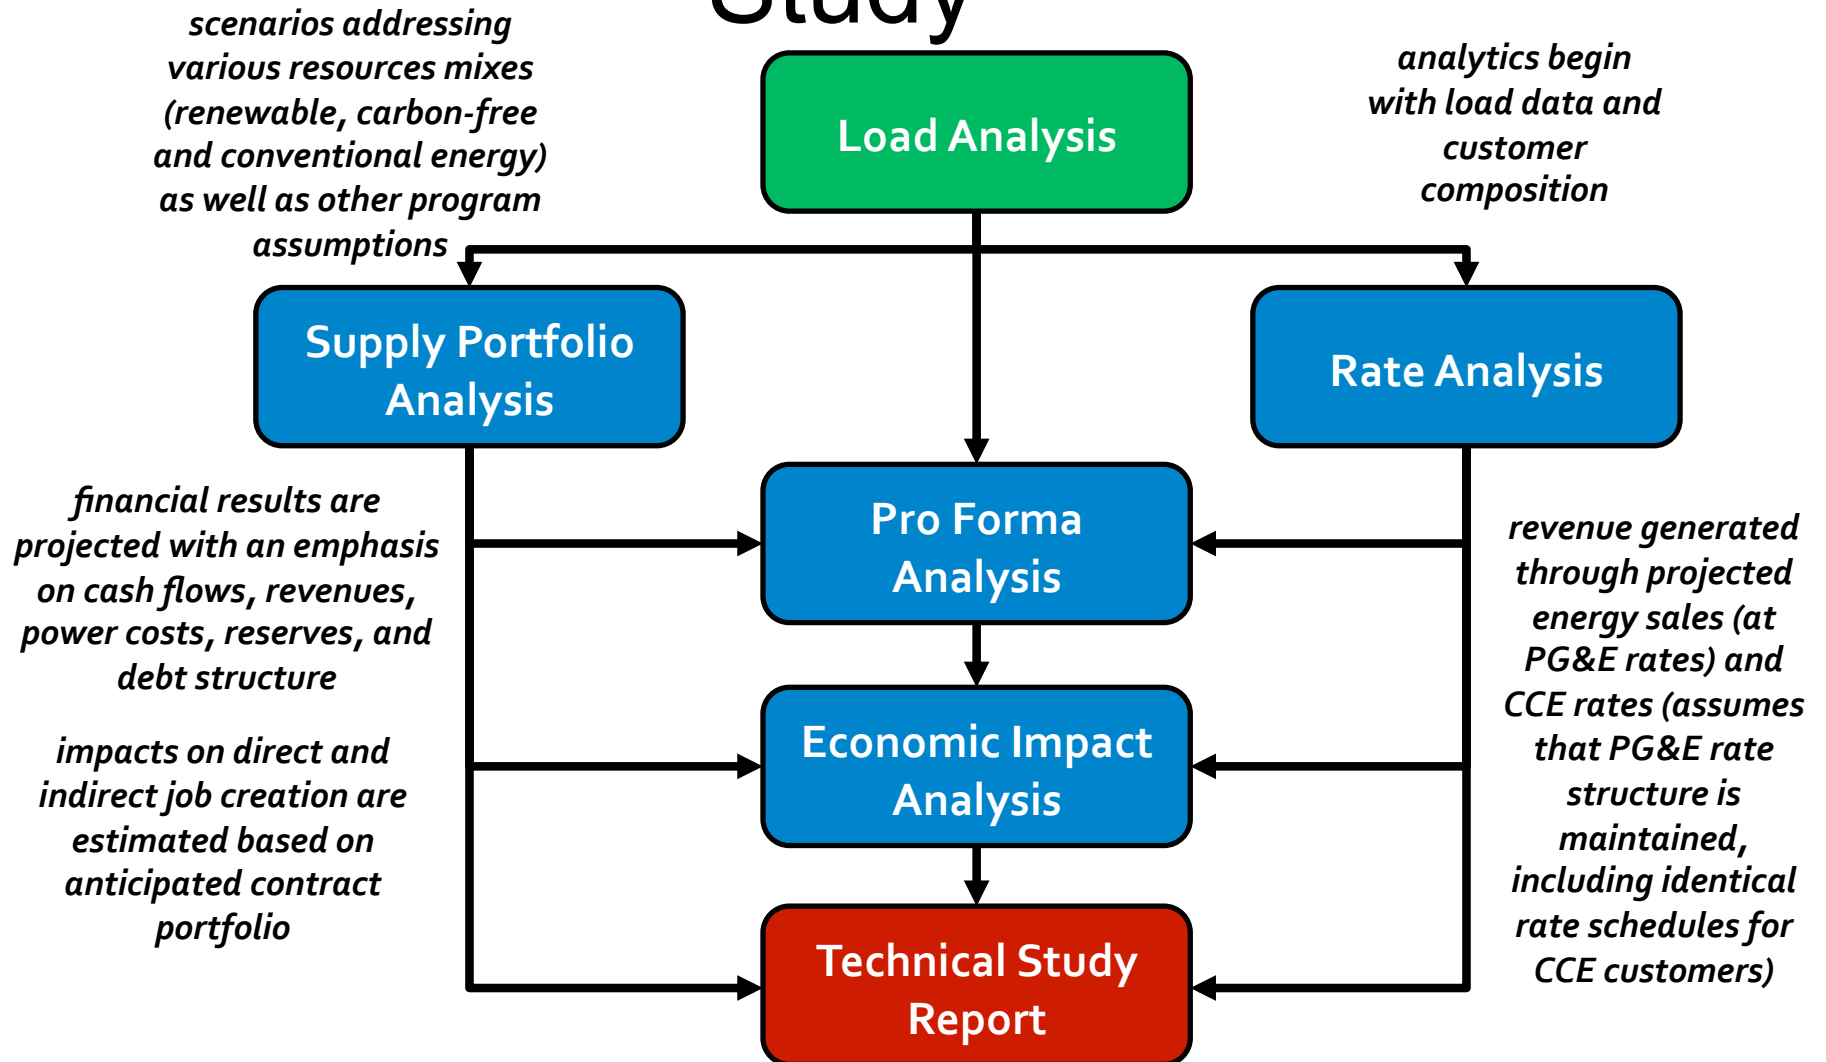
Study

scenarios addressing various resources mixes (renewable, carbon-free and conventional energy) as well as other program assumptions

Load Analysis

analytics begin with load data and customer composition

Supply Portfolio Analysis

Rate Analysis

financial results are projected with an emphasis on cash flows, revenues, power costs, reserves, and debt structure

Pro Forma Analysis

revenue generated through projected energy sales (at PG&E rates) and CCE rates (assumes that PG&E rate structure is maintained, including identical rate schedules for CCE customers)

impacts on direct and indirect job creation are estimated based on anticipated contract portfolio

Economic Impact Analysis

Technical Study Report